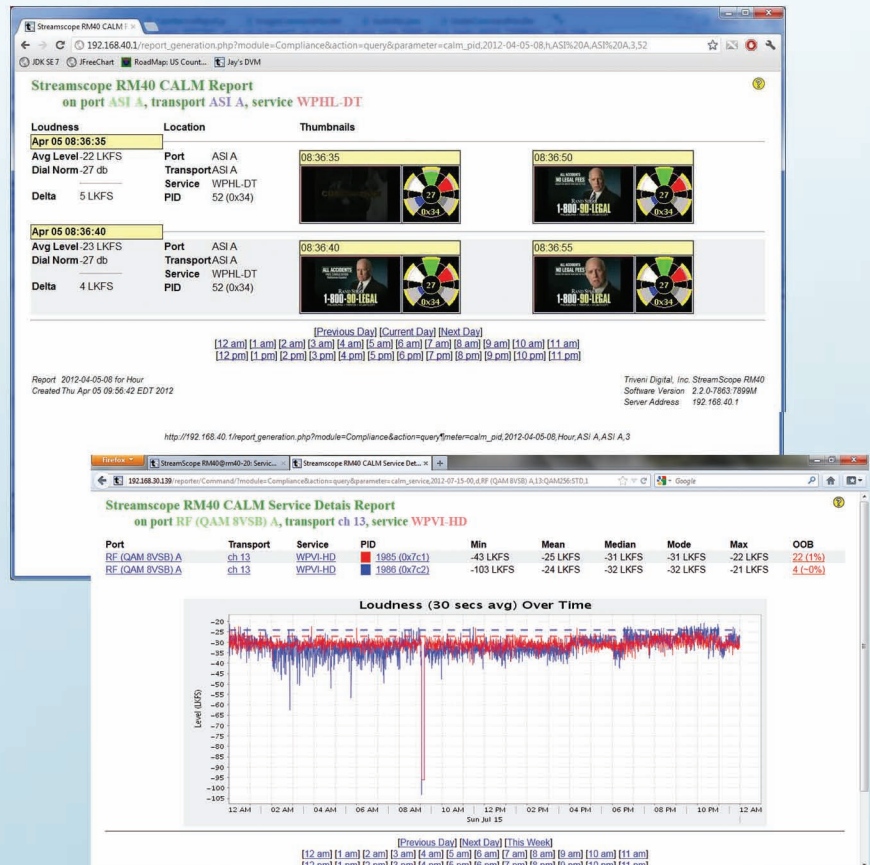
Streamscope RM40 CALM

192.168.40.1/report_generation.php?module=Compliance&action=query&parameter=calm_pid,2012-04-05-08,h,ASI%20A,ASI%20A,3,52

JDK SE 7 JFreeChart RoadMap: US Count... Jay's DVM

Streamscope RM40 CALM Report
on port ASI A, transport ASI A, service WPHL-DT

| Loudness | Location | Thumbnails |
|---|---|---|
| Apr 05 08:36:35 | | |
| Avg Level -22 LKFS | Port ASI A | 08:36:35 08:36:50 |
| Dial Norm -27 db | Transport ASI A | |
| | Service WPHL-DT | |
| Delta 5 LKFS | PID 52 (0x34) | |
| Apr 05 08:36:40 | | |
| Avg Level -23 LKFS | Port ASI A | 08:36:40 08:36:55 |
| Dial Norm -27 db | Transport ASI A | |
| | Service WPHL-DT | |
| Delta 4 LKFS | PID 52 (0x34) | |

27 0x34 ALL ACCIDENTS NO LEGAL FEES 1-800-90-LEGAL

[Previous Day] [Current Day] [Next Day]
[12 am] [1 am] [2 am] [3 am] [4 am] [5 am] [6 am] [7 am] [8 am] [9 am] [10 am] [11 am]
[12 pm] [1 pm] [2 pm] [3 pm] [4 pm] [5 pm] [6 pm] [7 pm] [8 pm] [9 pm] [10 pm] [11 pm]

Report 2012-04-05-08 for Hour
Created Thu Apr 05 09:56:42 EDT 2012

Triveni Digital, Inc. StreamScope RM40
Software Version 2.2.0-7863:7899M
Server Address 192.168.40.1

http://192.168.40.1/report_generation.php?module=Compliance&action=query&parameter=calm_pid,2012-04-05-08,Hour,ASI A,ASI A,3

Firefox StreamScope RM40@rm40-20: Servic... Streamscope RM40 CALM Service Det... +

192.168.30.139/reporter/Command/?module=Compliance&action=query&parameter=calm_service,2012-07-15-00,d,RF (QAM 8VSB) A,13:QAM256:STD,1

Google

Streamscope RM40 CALM Service Detais Report
on port RF (QAM 8VSB) A, transport ch 13, service WPVI-HD

| Port | Transport | Service | PID | Min | Mean | Median | Mode | Max | OOB |
|---|---|---|---|---|---|---|---|---|---|
| RF (QAM 8VSB) A | ch 13 | WPVI-HD | 1985 (0x7c1) | -43 LKFS | -25 LKFS | -31 LKFS | -31 LKFS | -22 LKFS | 22 (1%) |
| RF (QAM 8VSB) A | ch 13 | WPVI-HD | 1986 (0x7c2) | -103 LKFS | -24 LKFS | -32 LKFS | -32 LKFS | -21 LKFS | 4 (~0%) |

Loudness (30 secs avg) Over Time

Level (LKFS)
-20 -25 -30 -35 -40 -45 -50 -55 -60 -65 -70 -75 -80 -85 -90 -95 -100 -105
12 AM 02 AM 04 AM 06 AM 08 AM 10 AM 12 PM 02 PM 04 PM 06 PM 08 PM 10 PM 12 AM
Sun Jul 15

[Previous Day] [Next Day] [This Week]
[12 am] [1 am] [2 am] [3 am] [4 am] [5 am] [6 am] [7 am] [8 am] [9 am] [10 am] [11 am]
[12 pm] [1 pm] [2 pm] [3 pm] [4 pm] [5 pm] [6 pm] [7 pm] [8 pm] [9 pm] [10 pm] [11 pm]